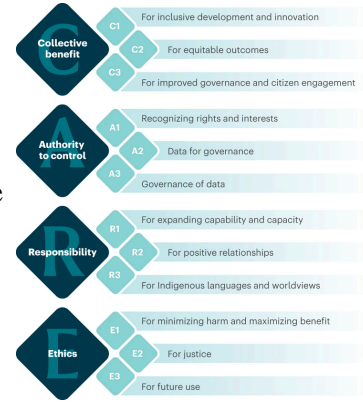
C
Collective benefit
C1 For inclusive development and innovation
C2 For equitable outcomes
C3 For improved governance and citizen engagement

A
Authority to control
A1 Recognizing rights and interests
A2 Data for governance
A3 Governance of data

R
Responsibility
R1 For expanding capability and capacity
R2 For positive relationships
R3 For Indigenous languages and worldviews

E
Ethics
E1 For minimizing harm and maximizing benefit
E2 For justice
E3 For future use